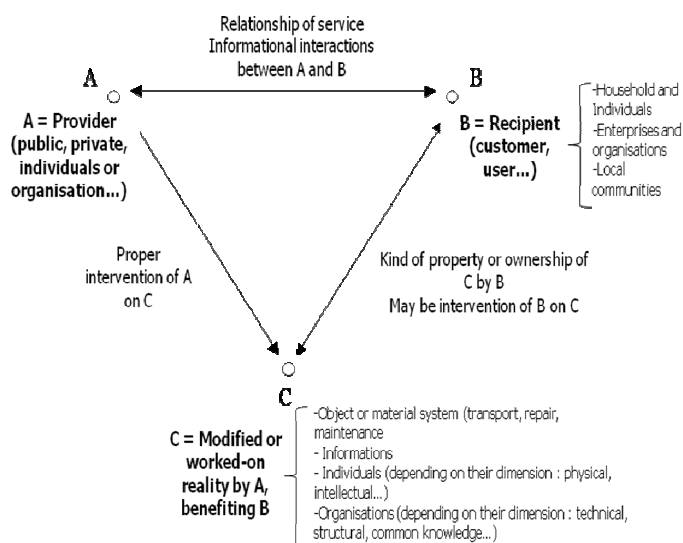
Relationship of service
Informational interactions
between A and B

A

A = Provider (public, private, individuals or organisation...)

B

B = Recipient (customer, user...)

-Household and Individuals
-Enterprises and organisations
-Local communities

Proper intervention of A on C

Kind of property or ownership of C by B
May be intervention of B on C

C

C = Modified or worked-on reality by A, benefiting B

-Object or material system (transport, repair, maintenance
- Informations
- Individuals (depending on their dimension : physical, intellectual...)
-Organisations (depending on their dimension : technical, structural, common knowledge...)